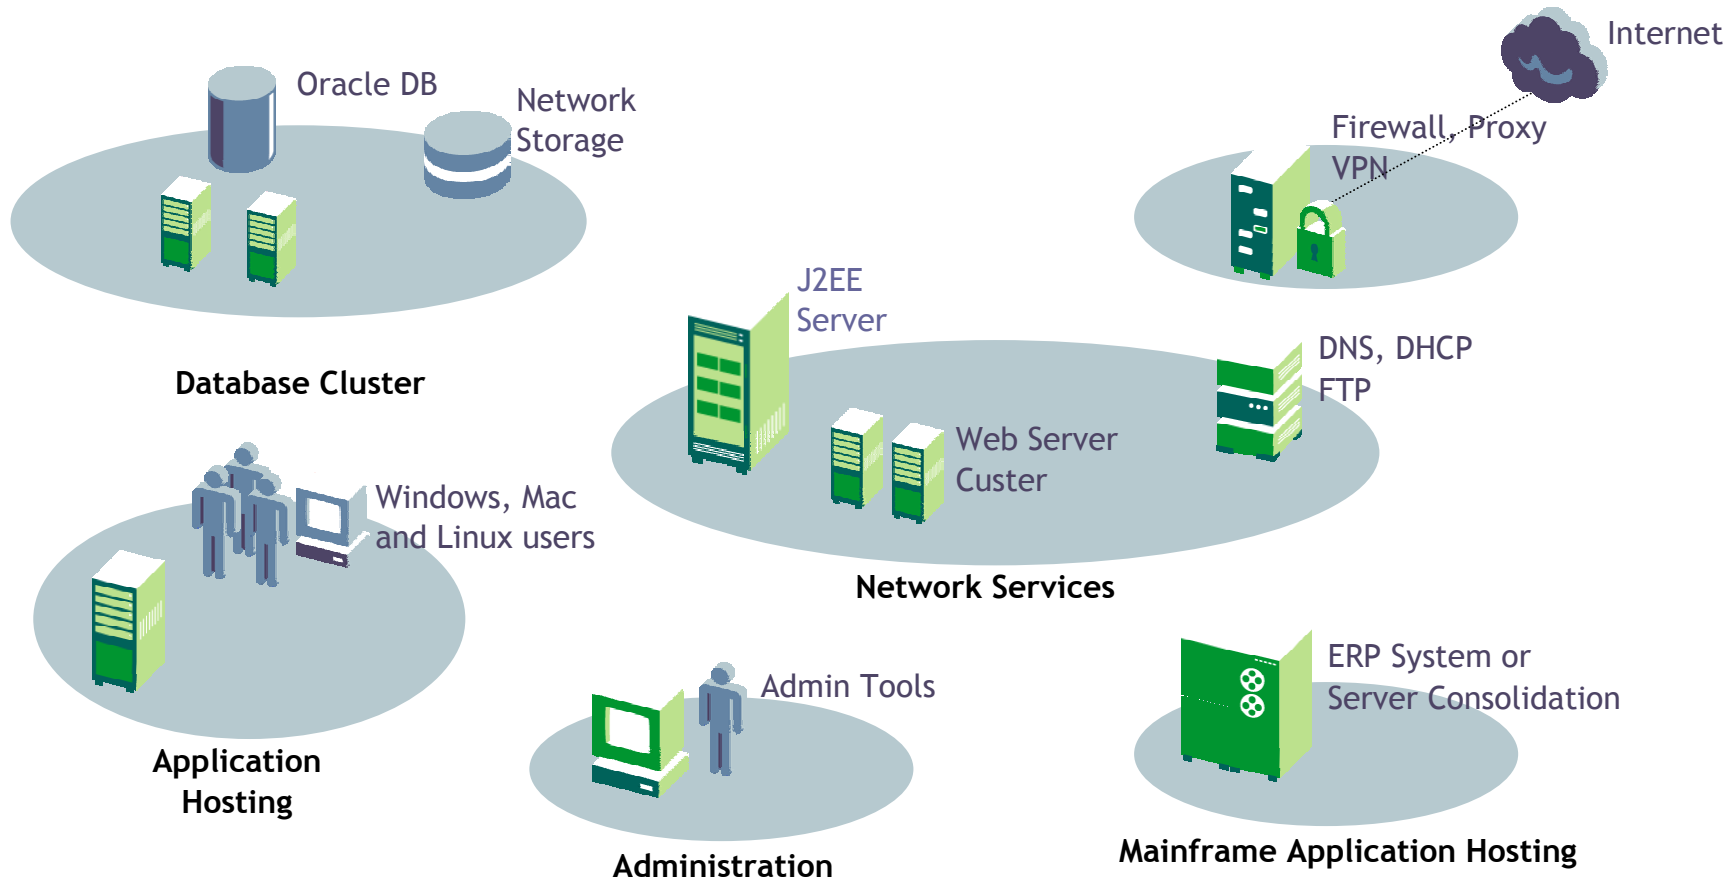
Internet

Oracle DB

Network Storage

Firewall, Proxy VPN

Database Cluster

J2EE Server

DNS, DHCP FTP

Web Server Custer

Windows, Mac and Linux users

Network Services

Admin Tools

ERP System or Server Consolidation

Application Hosting

Administration

Mainframe Application Hosting